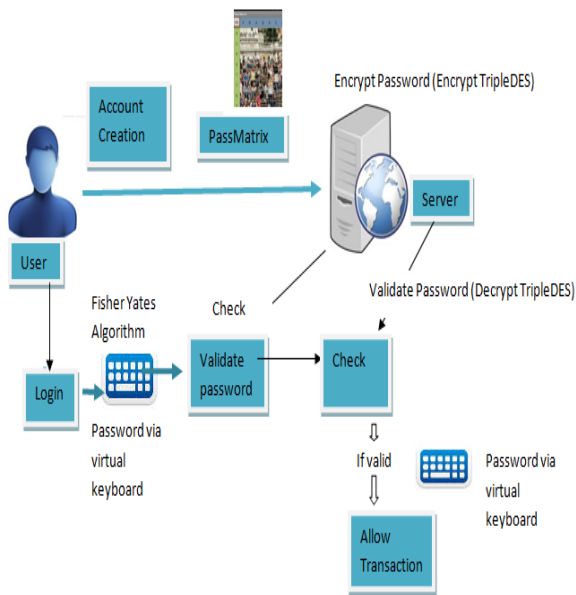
Account Creation

PassMatrix

Encrypt Password (Encrypt TripleDES)

Server

User

Fisher Yates Algorithm

Check

Validate Password (Decrypt TripleDES)

Login

Validate password

Check

Password via virtual keyboard

If valid

Password via virtual keyboard

Allow Transaction